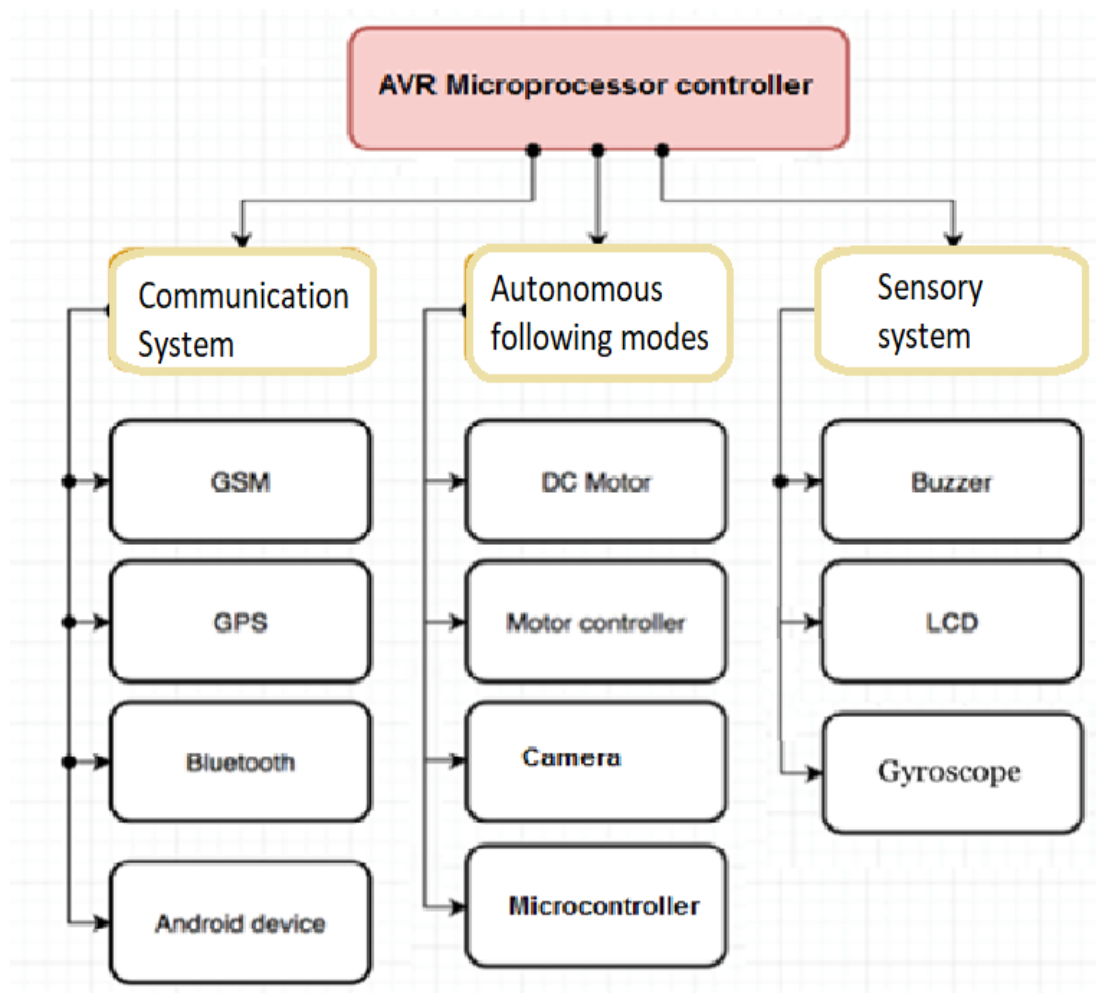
AVR Microprocessor controller

Communication System

Autonomous following modes

Sensory system

GSM

GPS

Bluetooth

Android device

DC Motor

Motor controller

Camera

Microcontroller

Buzzer

LCD

Gyroscope